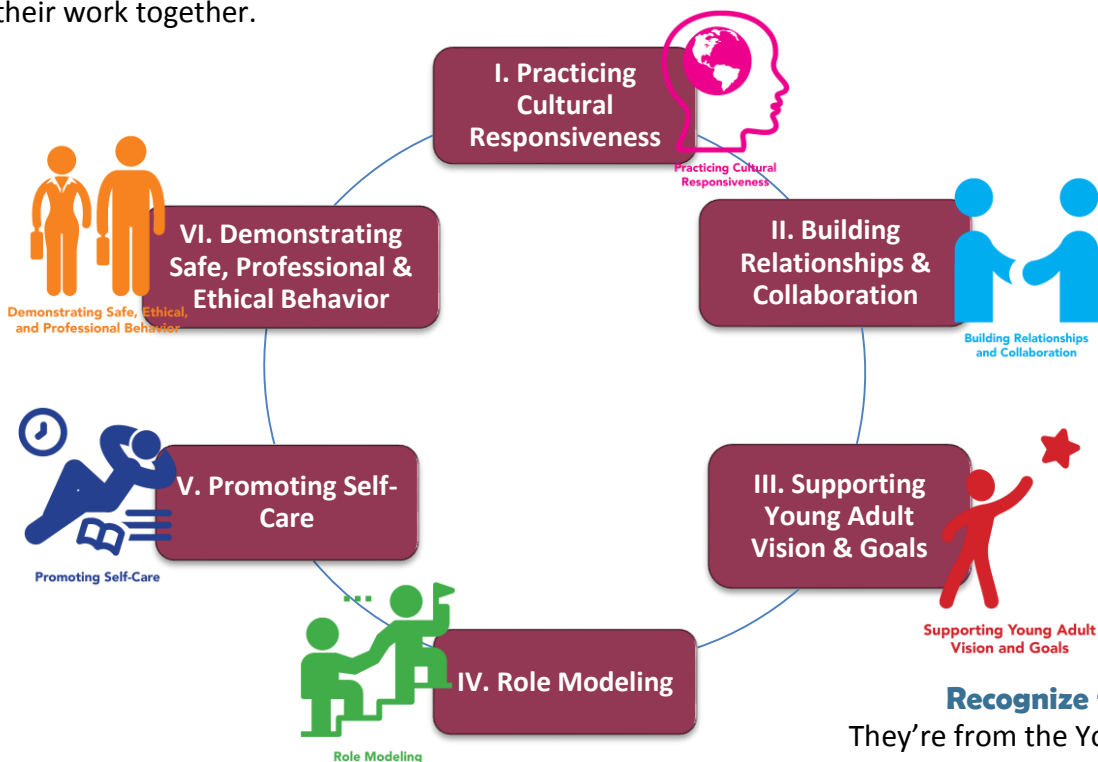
their work together.

I. Practicing Cultural Responsiveness

Practicing Cultural Responsiveness

VI. Demonstrating Safe, Professional & Ethical Behavior

Demonstrating Safe, Ethical, and Professional Behavior

II. Building Relationships & Collaboration

Building Relationships and Collaboration

V. Promoting Self-Care

Promoting Self-Care

III. Supporting Young Adult Vision & Goals

Supporting Young Adult Vision and Goals

IV. Role Modeling

Role Modeling

Recognize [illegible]
They're from the Yo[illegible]